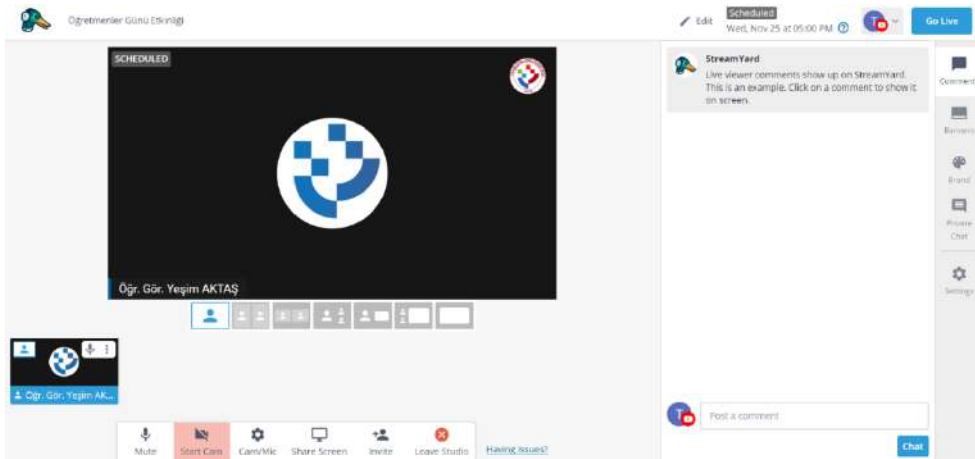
Öğretmenler Günü Etkinliği

Edit
Scheduled
Wed, Nov 25 at 05:00 PM
Go Live

SCHEDULED

Öğr. Gör. Yeşim AKTAŞ

Öğr. Gör. Yeşim AK...

StreamYard
Live viewer comments show up on StreamYard. This is an example. Click on a comment to show it on screen.

Comments
Banners
Brand
Private Chat
Settings

Post a comment
Chat

Mute
Start Cam
Cam/Mic
Share Screen
Invite
Leave Studio
Having Issues?